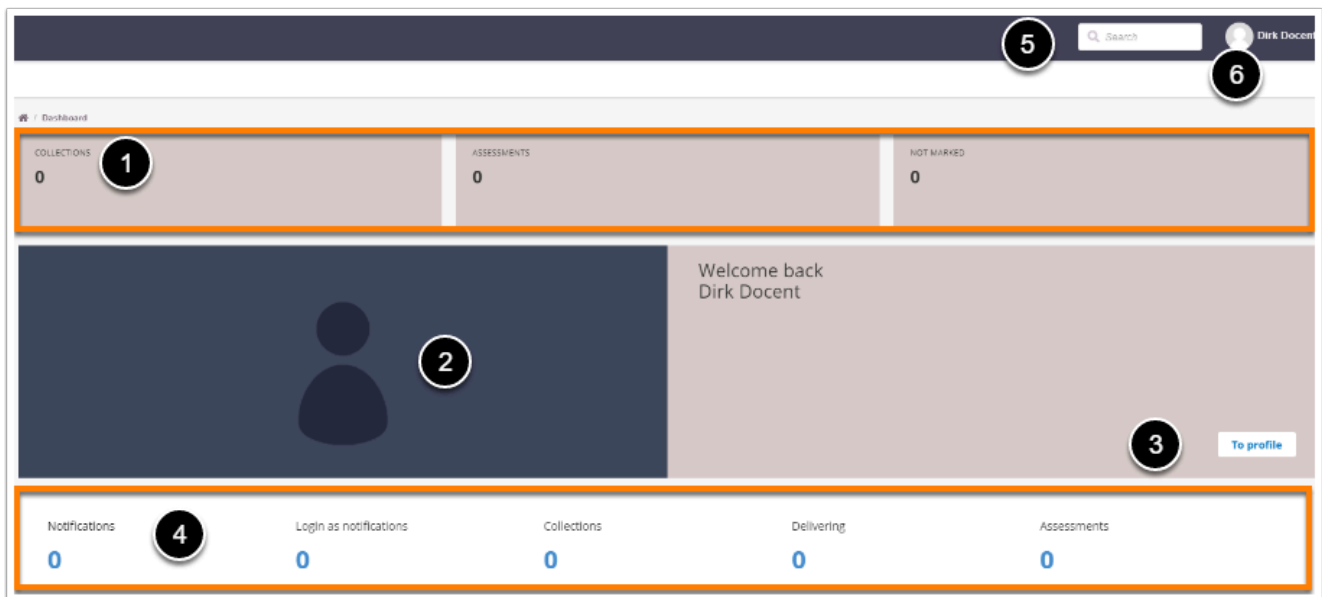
Search

Dirk Docent

5

6

/ Dashboard

COLLECTIONS
0

1

ASSESSMENTS
0

NOT MARKED
0

2

Welcome back
Dirk Docent

3

To profile

4

| Notifications | Login as notifications | Collections | Delivering | Assessments |
|---|---|---|---|---|
| 0 | 0 | 0 | 0 | 0 |